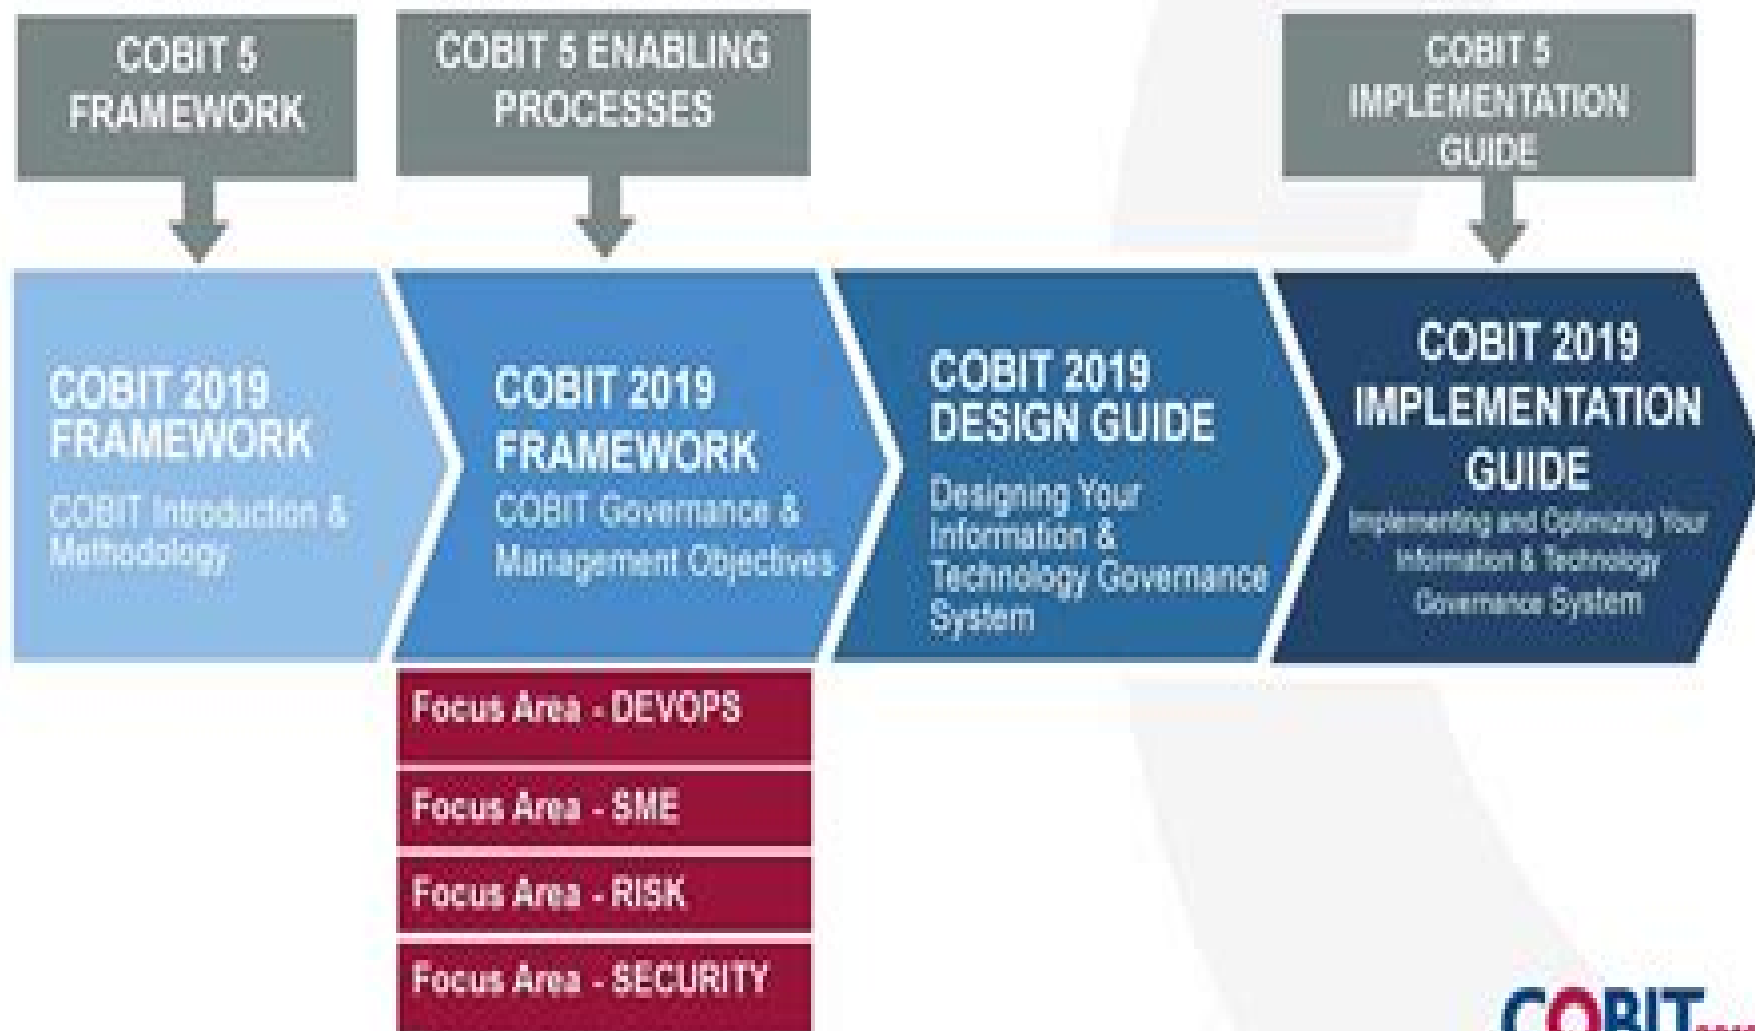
COBIT 5 FRAMEWORK

COBIT 5 ENABLING PROCESSES

COBIT 5 IMPLEMENTATION GUIDE

COBIT 2019 FRAMEWORK
COBIT Introduction & Methodology

COBIT 2019 FRAMEWORK
COBIT Governance & Management Objectives

COBIT 2019 DESIGN GUIDE
Designing Your Information & Technology Governance System

COBIT 2019 IMPLEMENTATION GUIDE
Implementing and Optimizing Your Information & Technology Governance System

Focus Area - DEVOPS

Focus Area - SME

Focus Area - RISK

Focus Area - SECURITY

COBIT